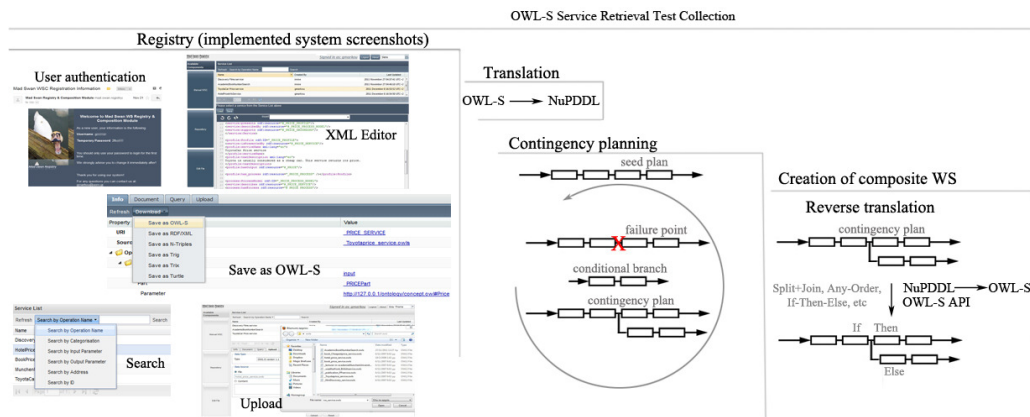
OWL-S Service Retrieval Test Collection

Registry (implemented system screenshots)

User authentication

Mad Swan WSC Registration Information

Welcome to Mad Swan WS Registry & Composition Module

XML Editor

Info Document Query Upload

Refresh Download

Property

URI

Source

Save as OWL-S
Save as RDF/XML
Save as N-Triples
Save as Trig
Save as Trix
Save as Turtle

Value

_PRICE_SERVICE

_Toyotaprice_service.owls

Save as OWL-S

input

_PRICEPart

Parameter

http://127.0.0.1/ontology/concept.owl#Price

Service List

Refresh Search by Operation Name

Search

Name

Search by Operation Name
Search by Categorisation
Search by Input Parameter
Search by Output Parameter
Search by Address
Search by ID

Search

Upload

Translation

OWL-S → NuPDDL

Contingency planning

seed plan

failure point

conditional branch

contingency plan

Creation of composite WS

Reverse translation

contingency plan

Split+Join, Any-Order, If-Then-Else, etc

NuPDDL → OWL-S

OWL-S API

If Then

Else